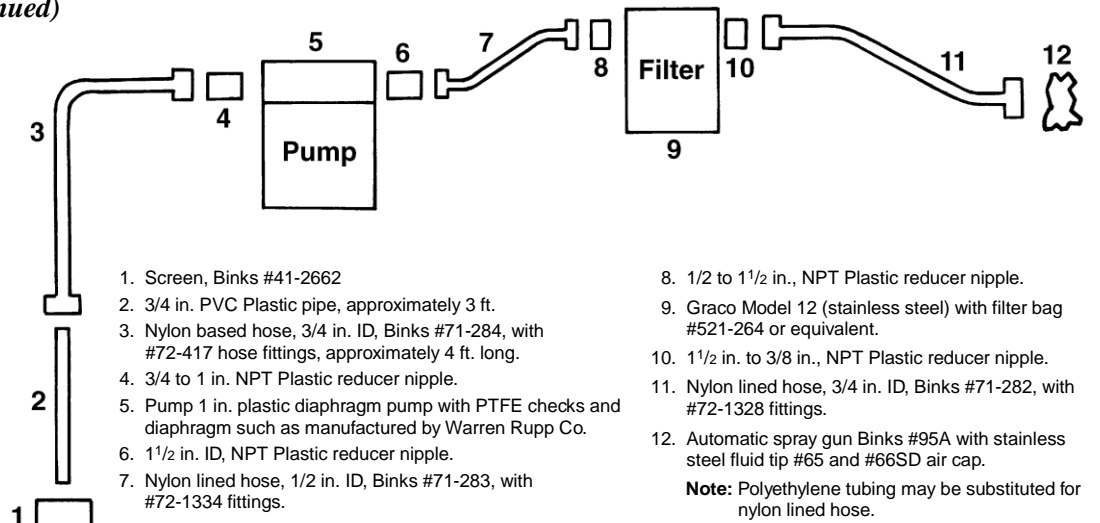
ued)

5
6
7
8
Filter
10
11
12
3
4
Pump
9
2
1

1. Screen, Binks #41-2662
2. 3/4 in. PVC Plastic pipe, approximately 3 ft.
3. Nylon based hose, 3/4 in. ID, Binks #71-284, with #72-417 hose fittings, approximately 4 ft. long.
4. 3/4 to 1 in. NPT Plastic reducer nipple.
5. Pump 1 in. plastic diaphragm pump with PTFE checks and diaphragm such as manufactured by Warren Rupp Co.
6. $1^1/2$ in. ID, NPT Plastic reducer nipple.
7. Nylon lined hose, 1/2 in. ID, Binks #71-283, with #72-1334 fittings.
8. 1/2 to $1^1/2$ in., NPT Plastic reducer nipple.
9. Graco Model 12 (stainless steel) with filter bag #521-264 or equivalent.
10. $1^1/2$ in. to 3/8 in., NPT Plastic reducer nipple.
11. Nylon lined hose, 3/4 in. ID, Binks #71-282, with #72-1328 fittings.
12. Automatic spray gun Binks #95A with stainless steel fluid tip #65 and #66SD air cap.

Note: Polyethylene tubing may be substituted for nylon lined hose.